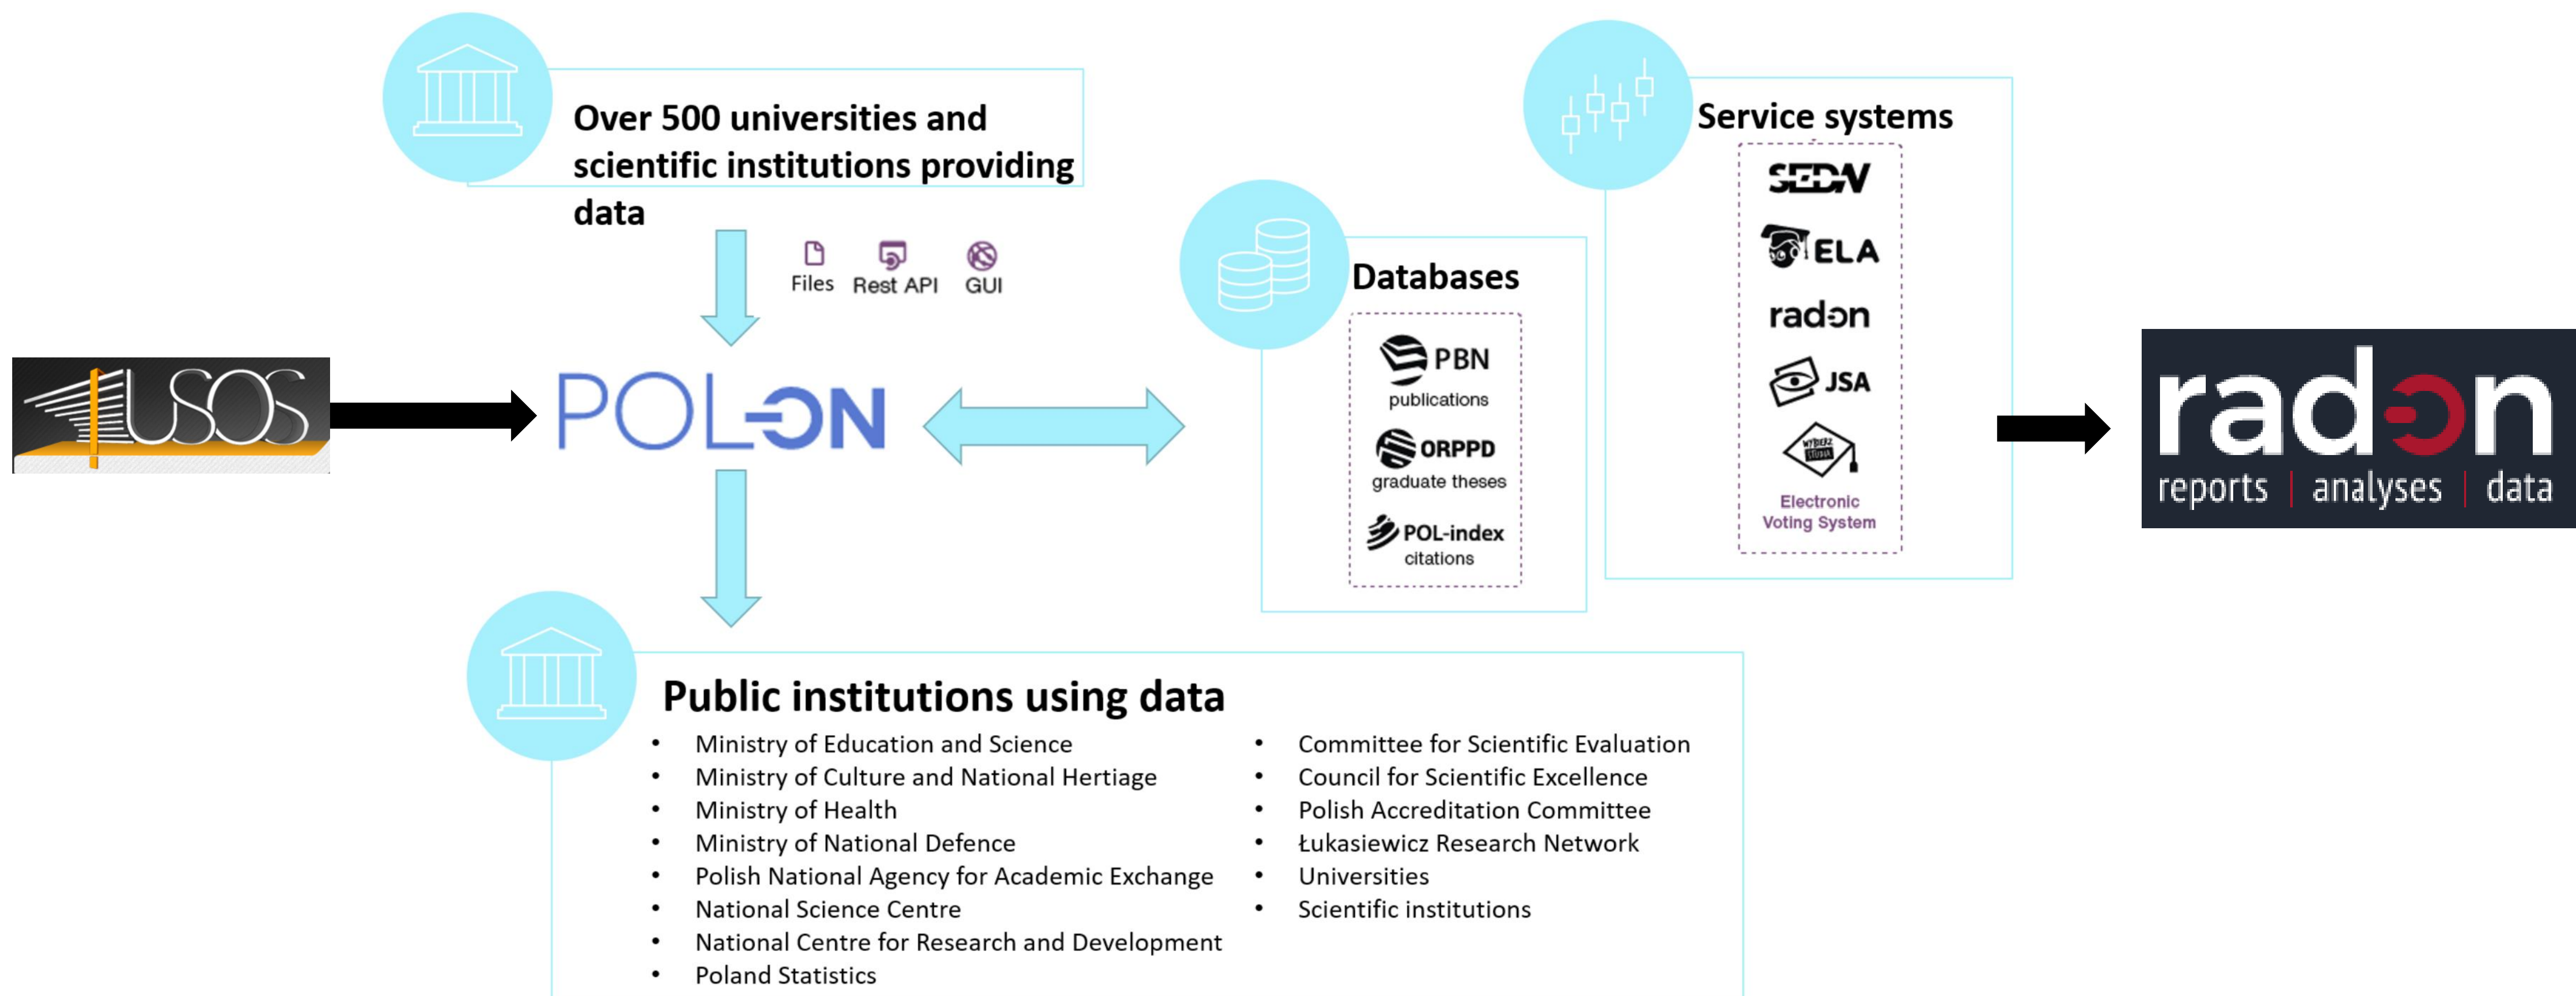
Over 500 universities and scientific institutions providing data

Files Rest API GUI

USOS

POL-ON

Databases

PBN
publications

ORPPD
graduate theses

POL-index
citations

Service systems

SEDN

ELA

radon

JSA

WYBIERZ STUDIA
Electronic Voting System

radon
reports | analyses | data

Public institutions using data

- Ministry of Education and Science
- Ministry of Culture and National Hertiage
- Ministry of Health
- Ministry of National Defence
- Polish National Agency for Academic Exchange
- National Science Centre
- National Centre for Research and Development
- Poland Statistics

- Committee for Scientific Evaluation
- Council for Scientific Excellence
- Polish Accreditation Committee
- Łukasiewicz Research Network
- Universities
- Scientific institutions